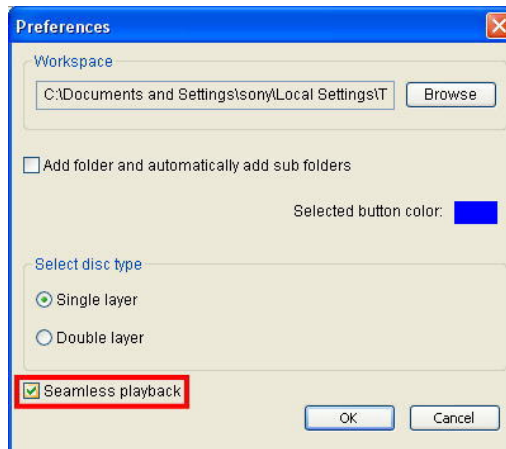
Preferences

Workspace

C:\Documents and Settings\sony\Local Settings\T

Browse

Add folder and automatically add sub folders

Selected button color:

Select disc type

Single layer

Double layer

Seamless playback

OK

Cancel